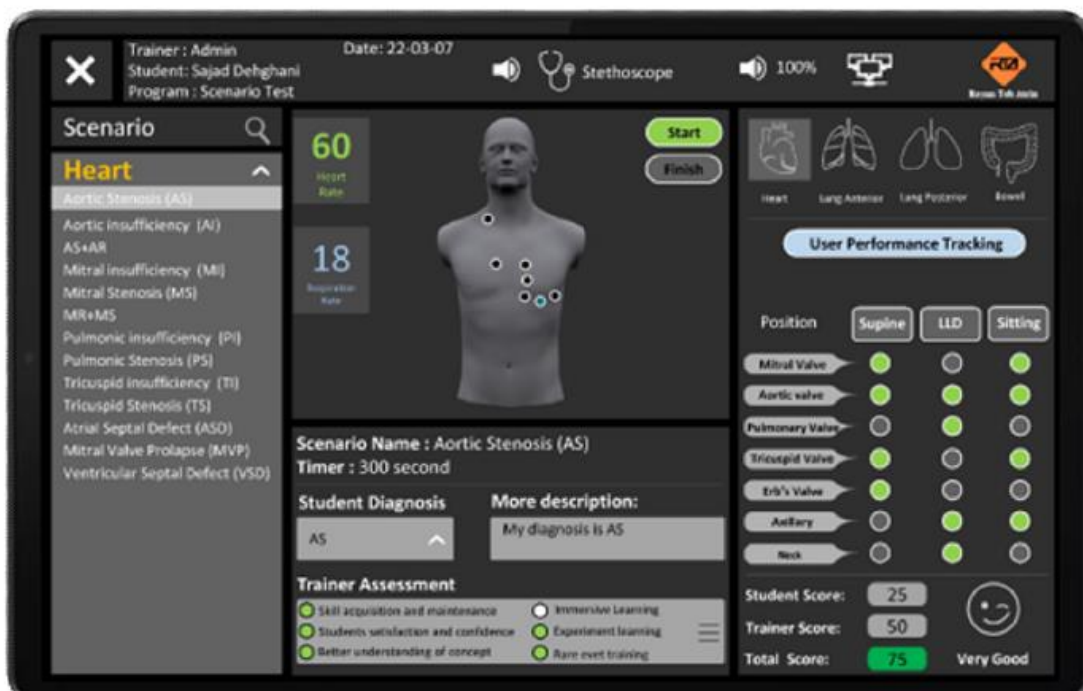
Trainer : Admin
Student: Sajad Dehghani
Program : Scenario Test

Date: 22-03-07

Stethoscope

100%

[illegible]

Scenario

Heart

Aortic Stenosis (AS)
Aortic insufficiency (AI)
AS+AR
Mitral insufficiency (MI)
Mitral Stenosis (MS)
MR+MS
Pulmonic insufficiency (PI)
Pulmonic Stenosis (PS)
Tricuspid insufficiency (TI)
Tricuspid Stenosis (TS)
Atrial Septal Defect (ASD)
Mitral Valve Prolapse (MVP)
Ventricular Septal Defect (VSD)

60
Heart Rate

18
Respiration Rate

Start
Finish

Heart
Lung Anterior
Lung Posterior
Bowel

User Performance Tracking

Position
Supine
LLD
Sitting

Mitral Valve
Aortic valve
Pulmonary Valve
Tricuspid Valve
Erb's Valve
Axillary
Neck

Scenario Name : Aortic Stenosis (AS)
Timer : 300 second

Student Diagnosis
AS

More description:
My diagnosis is AS

Trainer Assessment
Skill acquisition and maintenance
Students satisfaction and confidence
Better understanding of concept
Immersive Learning
Experiment learning
Rare evet training

Student Score: 25
Trainer Score: 50
Total Score: 75
Very Good